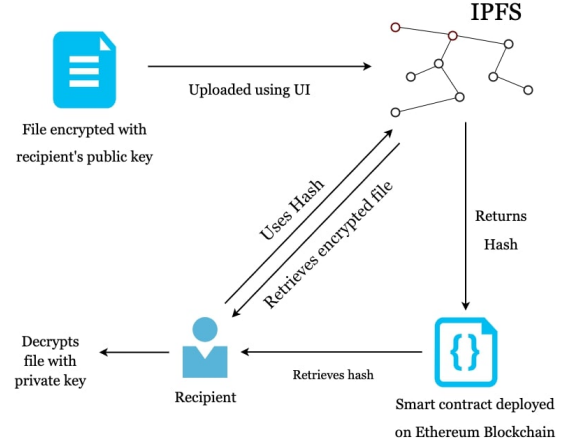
IPFS

Uploaded using UI

File encrypted with recipient's public key

Uses Hash

Retrieves encrypted file

Returns Hash

Decrypts file with private key

Recipient

Retrieves hash

{ }

Smart contract deployed on Ethereum Blockchain